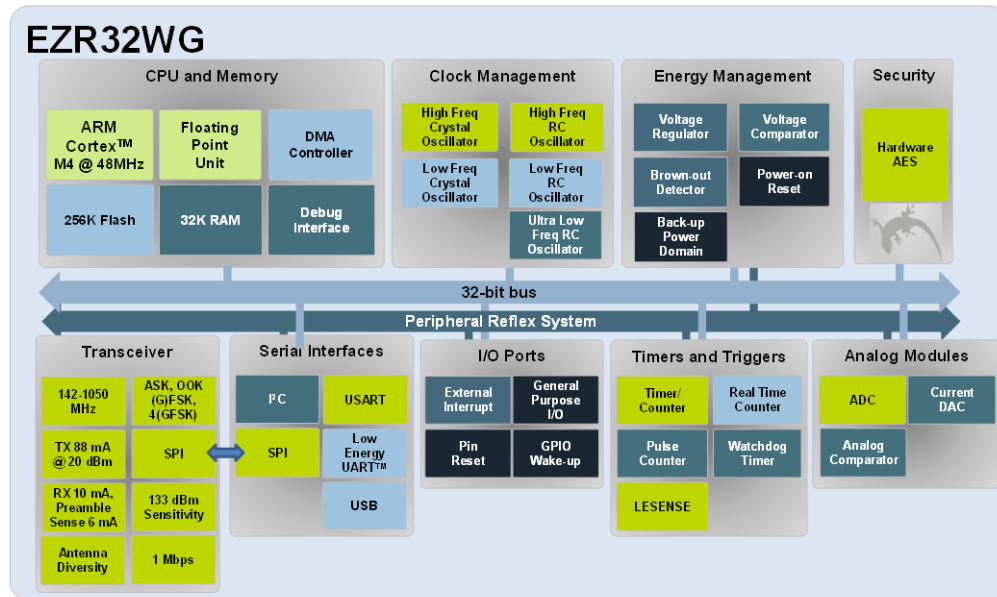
EZR32WG

CPU and Memory

ARM Cortex™ M4 @ 48MHz

Floating Point Unit

DMA Controller

256K Flash

32K RAM

Debug Interface

Clock Management

High Freq Crystal Oscillator

High Freq RC Oscillator

Low Freq Crystal Oscillator

Low Freq RC Oscillator

Ultra Low Freq RC Oscillator

Energy Management

Voltage Regulator

Voltage Comparator

Brown-out Detector

Power-on Reset

Back-up Power Domain

Security

Hardware AES

32-bit bus

Peripheral Reflex System

Transceiver

142-1050 MHz

ASK, OOK (G)FSK, 4(GFSK)

TX 88 mA @20 dBm

SPI

RX 10 mA, Preamble Sense 6 mA

133 dBm Sensitivity

Antenna Diversity

1 Mbps

Serial Interfaces

I²C

USART

SPI

Low Energy UART™

USB

I/O Ports

External Interrupt

General Purpose I/O

Pin Reset

GPIO Wake-up

Timers and Triggers

Timer/ Counter

Real Time Counter

Pulse Counter

Watchdog Timer

LESENSE

Analog Modules

ADC

Current DAC

Analog Comparator